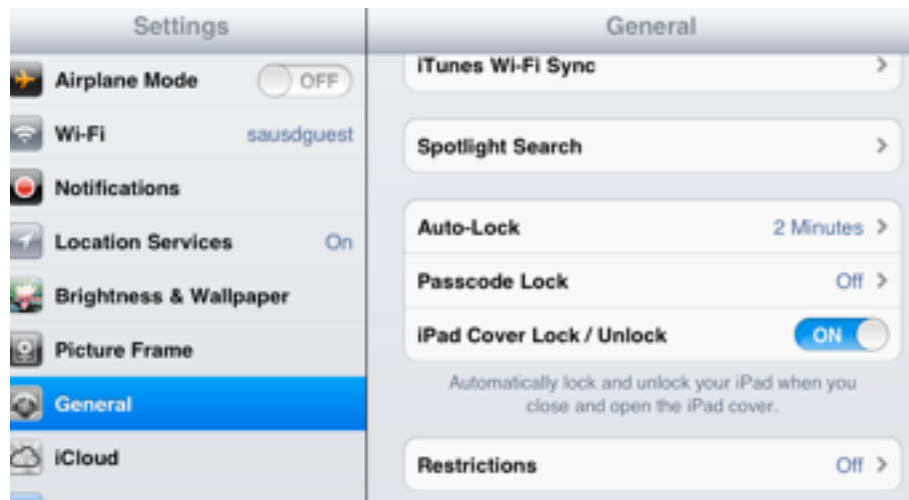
Settings

Airplane Mode OFF

Wi-Fi sausdguest

Notifications

Location Services On

Brightness & Wallpaper

Picture Frame

General

iCloud

General

iTunes Wi-Fi Sync >

Spotlight Search >

Auto-Lock 2 Minutes >

Passcode Lock Off >

iPad Cover Lock / Unlock ON

Automatically lock and unlock your iPad when you close and open the iPad cover.

Restrictions Off >